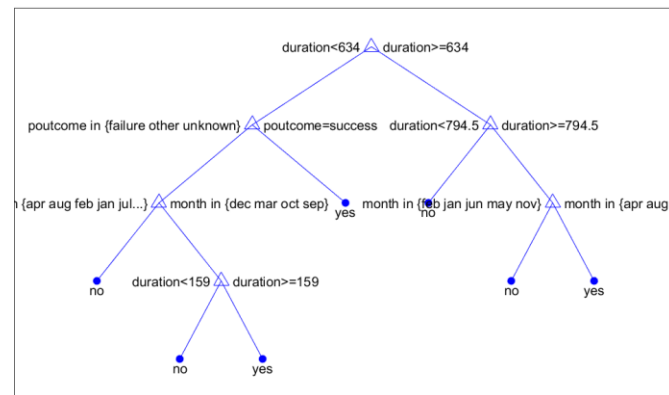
duration<634 duration>=634

poutcome in {failure other unknown} poutcome=success

duration<794.5 duration>=794.5

n {apr aug feb jan jul...} month in {dec mar oct sep}

yes

no

month in {feb jan jun may nov} month in {apr aug

no

duration<159 duration>=159

no

yes

no

yes